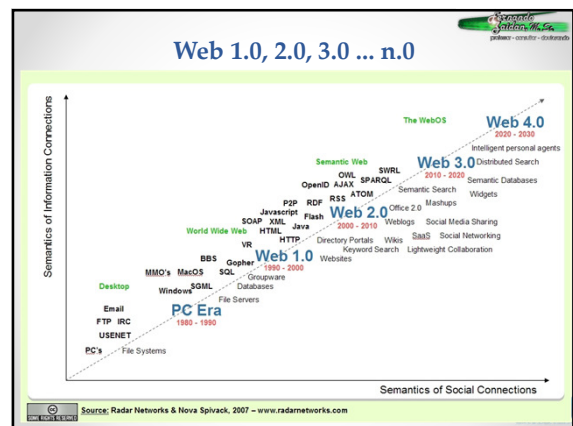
Fernando Saldan M.Sc.
profesor - consultor - conferencista

Web 1.0, 2.0, 3.0 ... n.0

Semantics of Information Connections

The WebOS
Web 4.0
2020 - 2030
Intelligent personal agents

Semantic Web
Web 3.0
2010 - 2020
Distributed Search
Semantic Databases
Widgets
SWRL
OWL
SPARQL
OpenID
AJAX
ATOM
RSS
Semantic Search
Mashups

P2P
RDF
Javascript
Flash
SOAP
XML
World Wide Web
HTML
Java
Web 2.0
2000 - 2010
Office 2.0
Weblogs
Social Media Sharing
SaaS
Social Networking
HTTP
Directory Portals
Wikis
Lightweight Collaboration
Keyword Search

VR
BBS
Gopher
SQL
Web 1.0
1990 - 2000
Websites
Groupware
MMO's
MacOS
Windows
SGML
Databases
File Servers

Desktop
Email
FTP
IRC
USENET
PC Era
1980 - 1990
PC's
File Systems

Semantics of Social Connections

SOME RIGHTS RESERVED
Source: Radar Networks & Nova Spivack, 2007 – www.radarnetworks.com